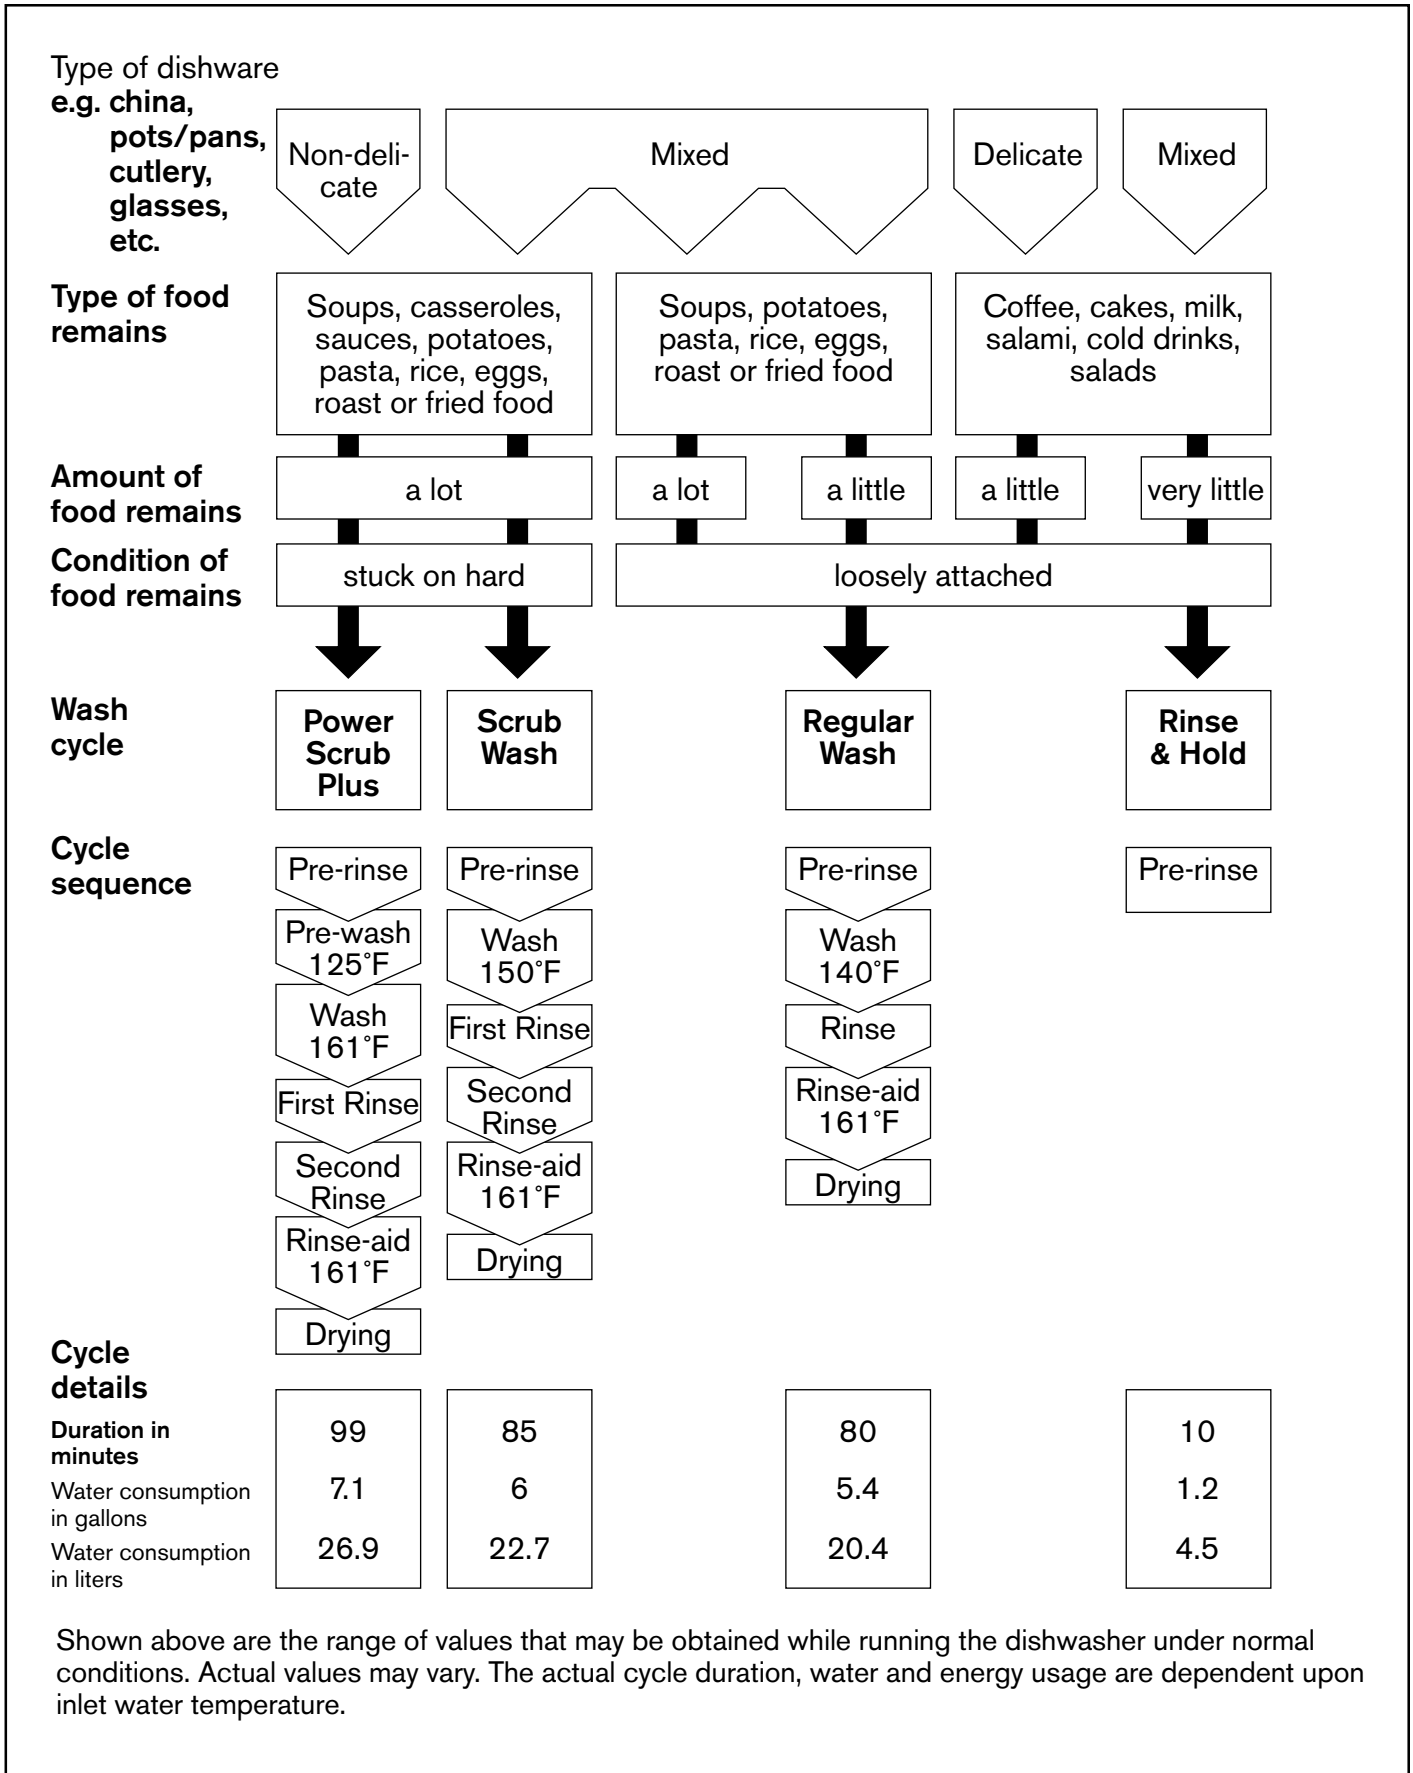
Type of dishware
**e.g. china, pots/pans, cutlery, glasses, etc.**

Non-delicate
Mixed
Delicate
Mixed

**Type of food remains**

Soups, casseroles, sauces, potatoes, pasta, rice, eggs, roast or fried food
Soups, potatoes, pasta, rice, eggs, roast or fried food
Coffee, cakes, milk, salami, cold drinks, salads

**Amount of food remains**

a lot
a lot
a little
a little
very little

**Condition of food remains**

stuck on hard
loosely attached

**Wash cycle**

**Power Scrub Plus**
**Scrub Wash**
**Regular Wash**
**Rinse & Hold**

**Cycle sequence**

Power Scrub Plus: Pre-rinse, Pre-wash 125˚F, Wash 161˚F, First Rinse, Second Rinse, Rinse-aid 161˚F, Drying

Scrub Wash: Pre-rinse, Wash 150˚F, First Rinse, Second Rinse, Rinse-aid 161˚F, Drying

Regular Wash: Pre-rinse, Wash 140˚F, Rinse, Rinse-aid 161˚F, Drying

Rinse & Hold: Pre-rinse

**Cycle details**

| | Power Scrub Plus | Scrub Wash | Regular Wash | Rinse & Hold |
|---|---|---|---|---|
| **Duration in minutes** | 99 | 85 | 80 | 10 |
| Water consumption in gallons | 7.1 | 6 | 5.4 | 1.2 |
| Water consumption in liters | 26.9 | 22.7 | 20.4 | 4.5 |

Shown above are the range of values that may be obtained while running the dishwasher under normal conditions. Actual values may vary. The actual cycle duration, water and energy usage are dependent upon inlet water temperature.